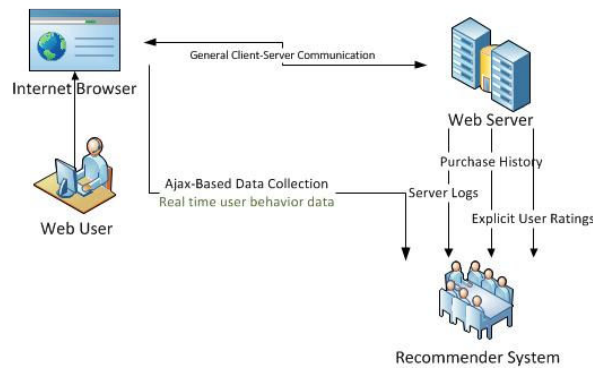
Internet Browser

General Client-Server Communication

Web Server

Purchase History

Server Logs

Explicit User Ratings

Ajax-Based Data Collection

Real time user behavior data

Web User

Recommender System